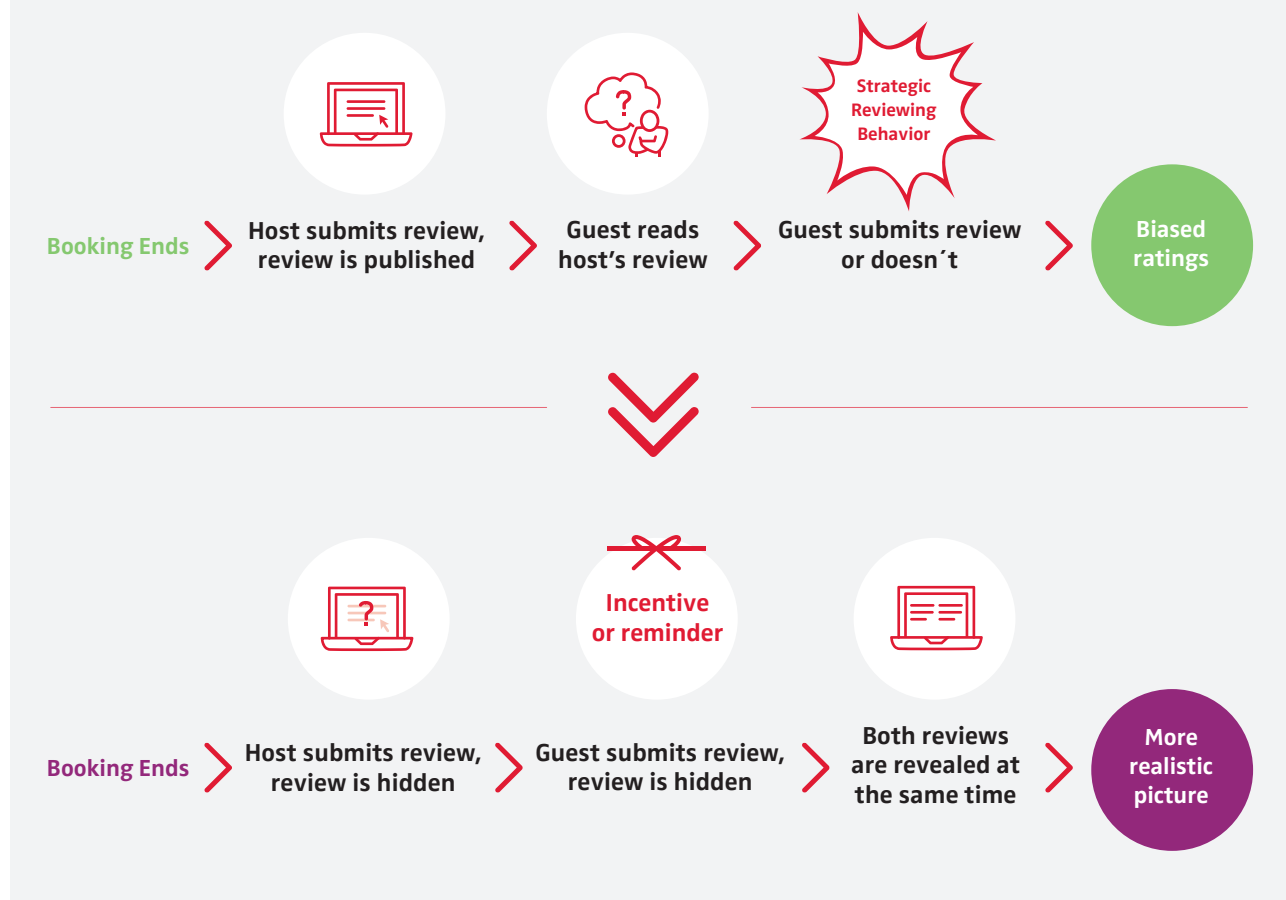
Strategic Reviewing Behavior

Booking Ends

Host submits review, review is published

Guest reads host’s review

Guest submits review or doesn´t

Biased ratings

?

Incentive or reminder

Booking Ends

Host submits review, review is hidden

Guest submits review, review is hidden

Both reviews are revealed at the same time

More realistic picture